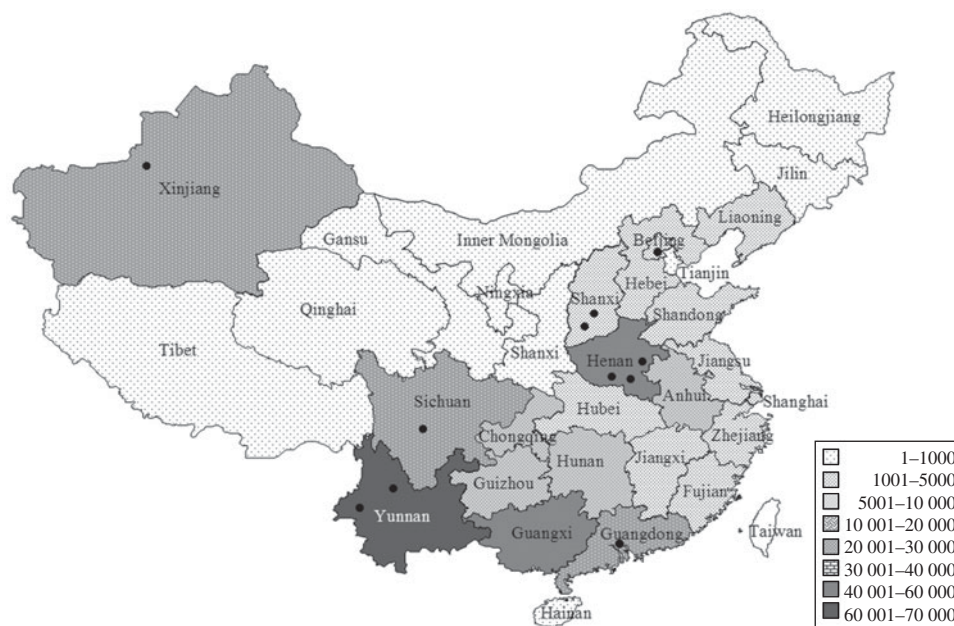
Heilongjiang
Jilin
Xinjiang
Liaoning
Gansu
Inner Mongolia
Beijing
Tianjin
Qinghai
Ningxia
Hebei
Shanxi
Shandong
Tibet
Shanxi
Henan
Jiangsu
Anhui
Sichuan
Hubei
Shanghai
Chongqing
Zhejiang
Hunan
Jiangxi
Guizhou
Fujian
Yunnan
Taiwan
Guangxi
Guangdong
Hainan

1–1000
1001–5000
5001–10 000
10 001–20 000
20 001–30 000
30 001–40 000
40 001–60 000
60 001–70 000